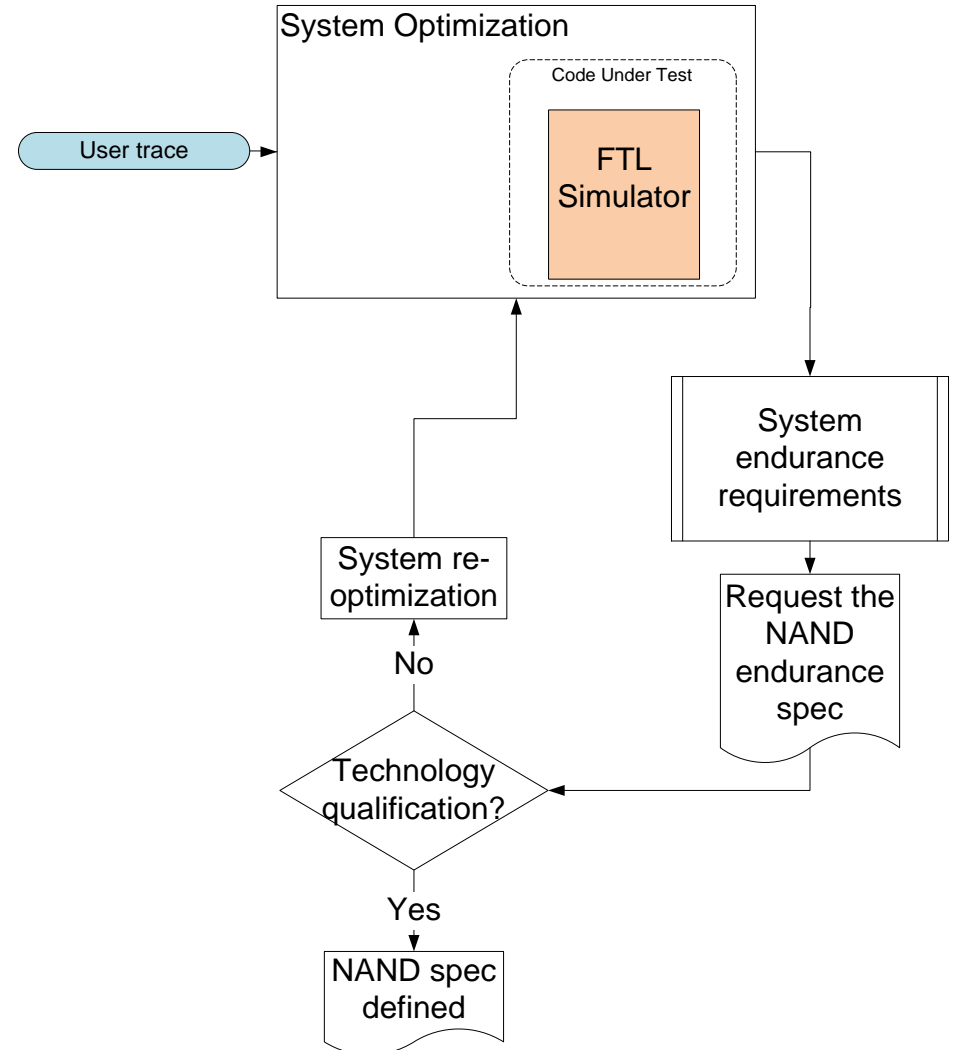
System Optimization

Code Under Test

FTL Simulator

User trace

System endurance requirements

Request the NAND endurance spec

Technology qualification?

No

System re-optimization

Yes

NAND spec defined